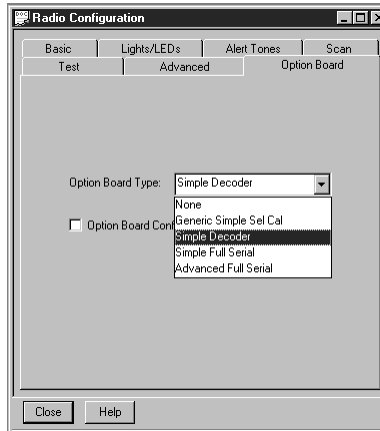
Radio Configuration

Basic
Lights/LEDs
Alert Tones
Scan
Test
Advanced
Option Board

Option Board Type:
Simple Decoder

None
Generic Simple Sel Cal
Simple Decoder
Simple Full Serial
Advanced Full Serial

Option Board Con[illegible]

Close
Help